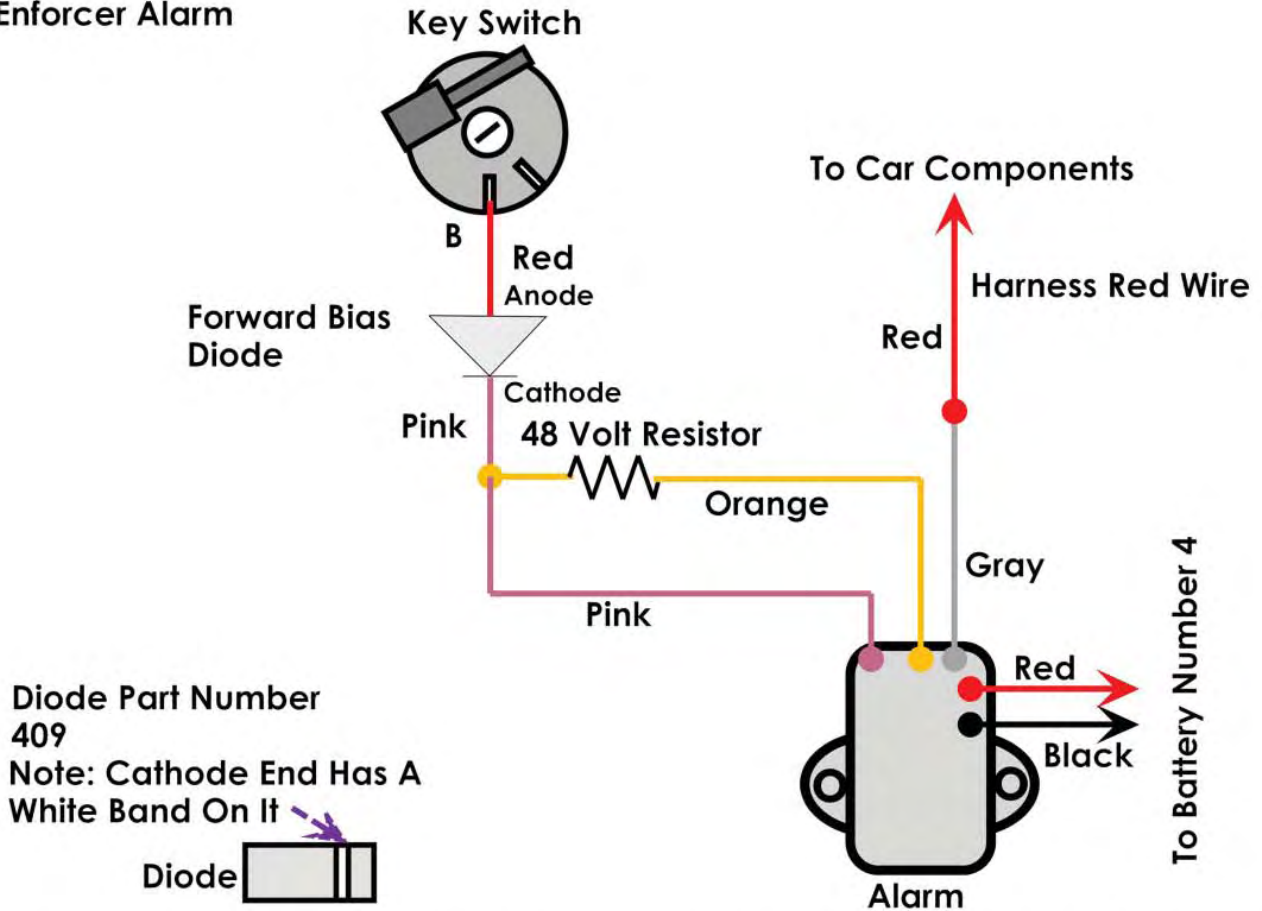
Enforcer Alarm

Key Switch

B

Red
Anode

Forward Bias Diode

Cathode

Pink

48 Volt Resistor

Orange

Pink

To Car Components

Harness Red Wire

Red

Gray

Red

Black

To Battery Number 4

Alarm

Diode Part Number 409
Note: Cathode End Has A White Band On It

Diode